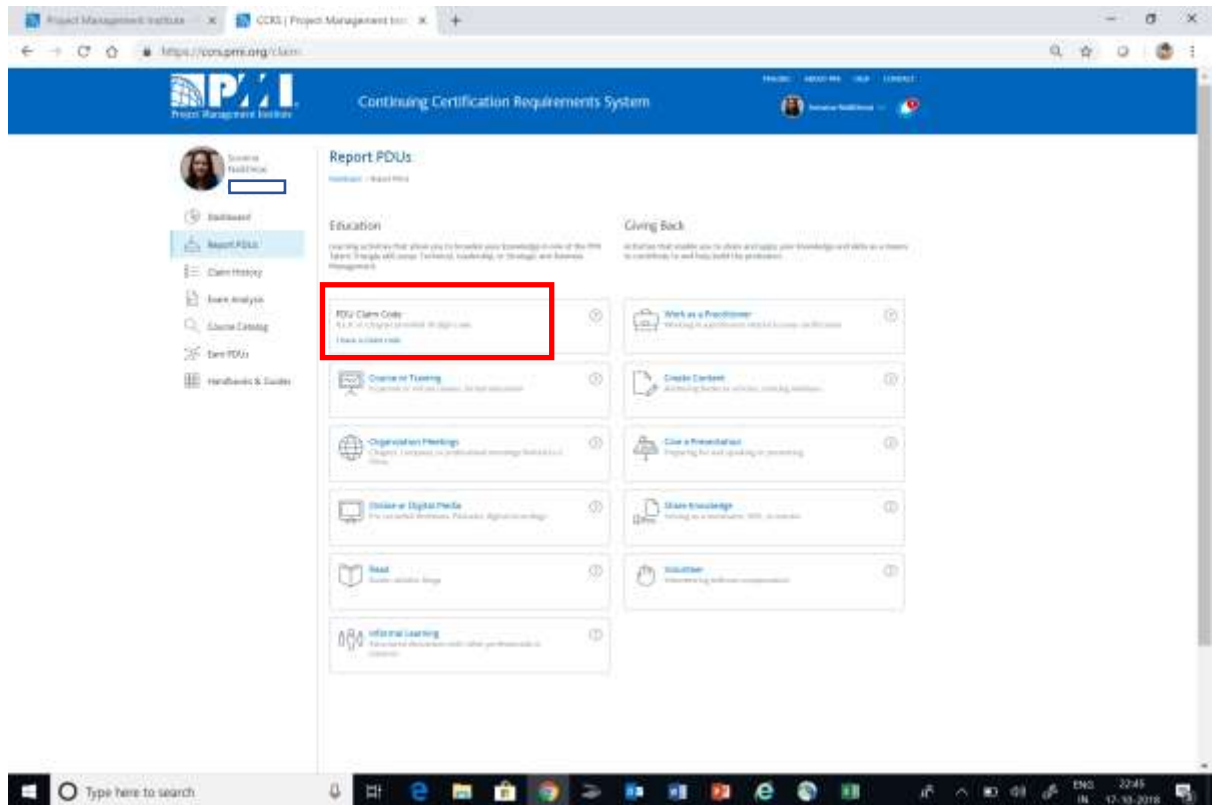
Project Management Institute | CCRS | Project Management Ins

https://ccrs.pmi.org/claim

PMI
Project Management Institute

Continuing Certification Requirements System

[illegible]

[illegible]

Dashboard
Report PDUs
Claim History
Exam Analysis
Course Catalog
Earn PDUs
Handbooks & Guides

Report PDUs

Dashboard / Report PDUs

Education

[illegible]

Giving Back

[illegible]

PDU Claim Code
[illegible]
I have a claim code

Course or Training
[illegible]

Organization Meetings
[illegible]

Online or Digital Media
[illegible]

Read
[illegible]

Informal Learning
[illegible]

Work as a Practitioner
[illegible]

Create Content
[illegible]

Give a Presentation
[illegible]

Share Knowledge
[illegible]

Volunteer
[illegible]

Type here to search

ENG IN 22:45 17-10-2018